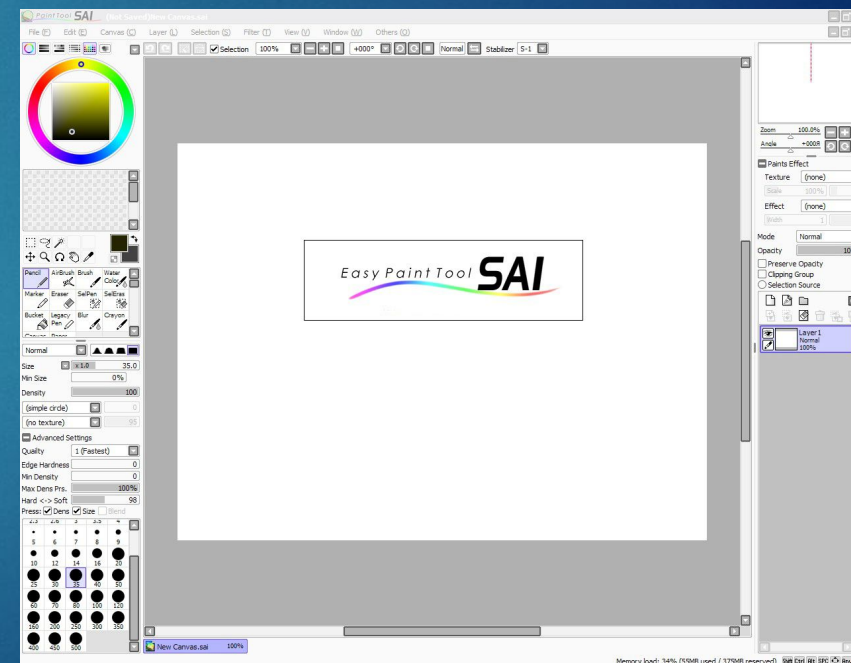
PaintTool SAI [Not Saved]New Canvas.sai

File (F) Edit (E) Canvas (C) Layer (L) Selection (S) Filter (T) View (V) Window (W) Others (O)

Selection 100% +000° Normal Stabilizer S-1

Easy Paint Tool SAI

Zoom 100.0%
Angle +000R

Paints Effect
Texture (none)
Scale 100%
Effect (none)
Width 1

Mode Normal
Opacity 10
Preserve Opacity
Clipping Group
Selection Source

Layer1
Normal
100%

Pencil AirBrush Brush Water Color
Marker Eraser SelPen SelEras
Bucket Legacy Pen Blur Crayon

Normal

Size x 1.0 35.0
Min Size 0%
Density 100
(simple circle) 0
(no texture) 95
Advanced Settings
Quality 1 (Fastest)
Edge Hardness 0
Min Density 0
Max Dens Prs. 100%
Hard <-> Soft 98
Press: Dens Size Blend

5 6 7 8 9
10 12 14 16 20
25 30 35 40 50
60 70 80 100 120
160 200 250 300 350
400 450 500

New Canvas.sai 100%

Memory load: 34% (55MB used / 375MB reserved) Shift Ctrl Alt SPC